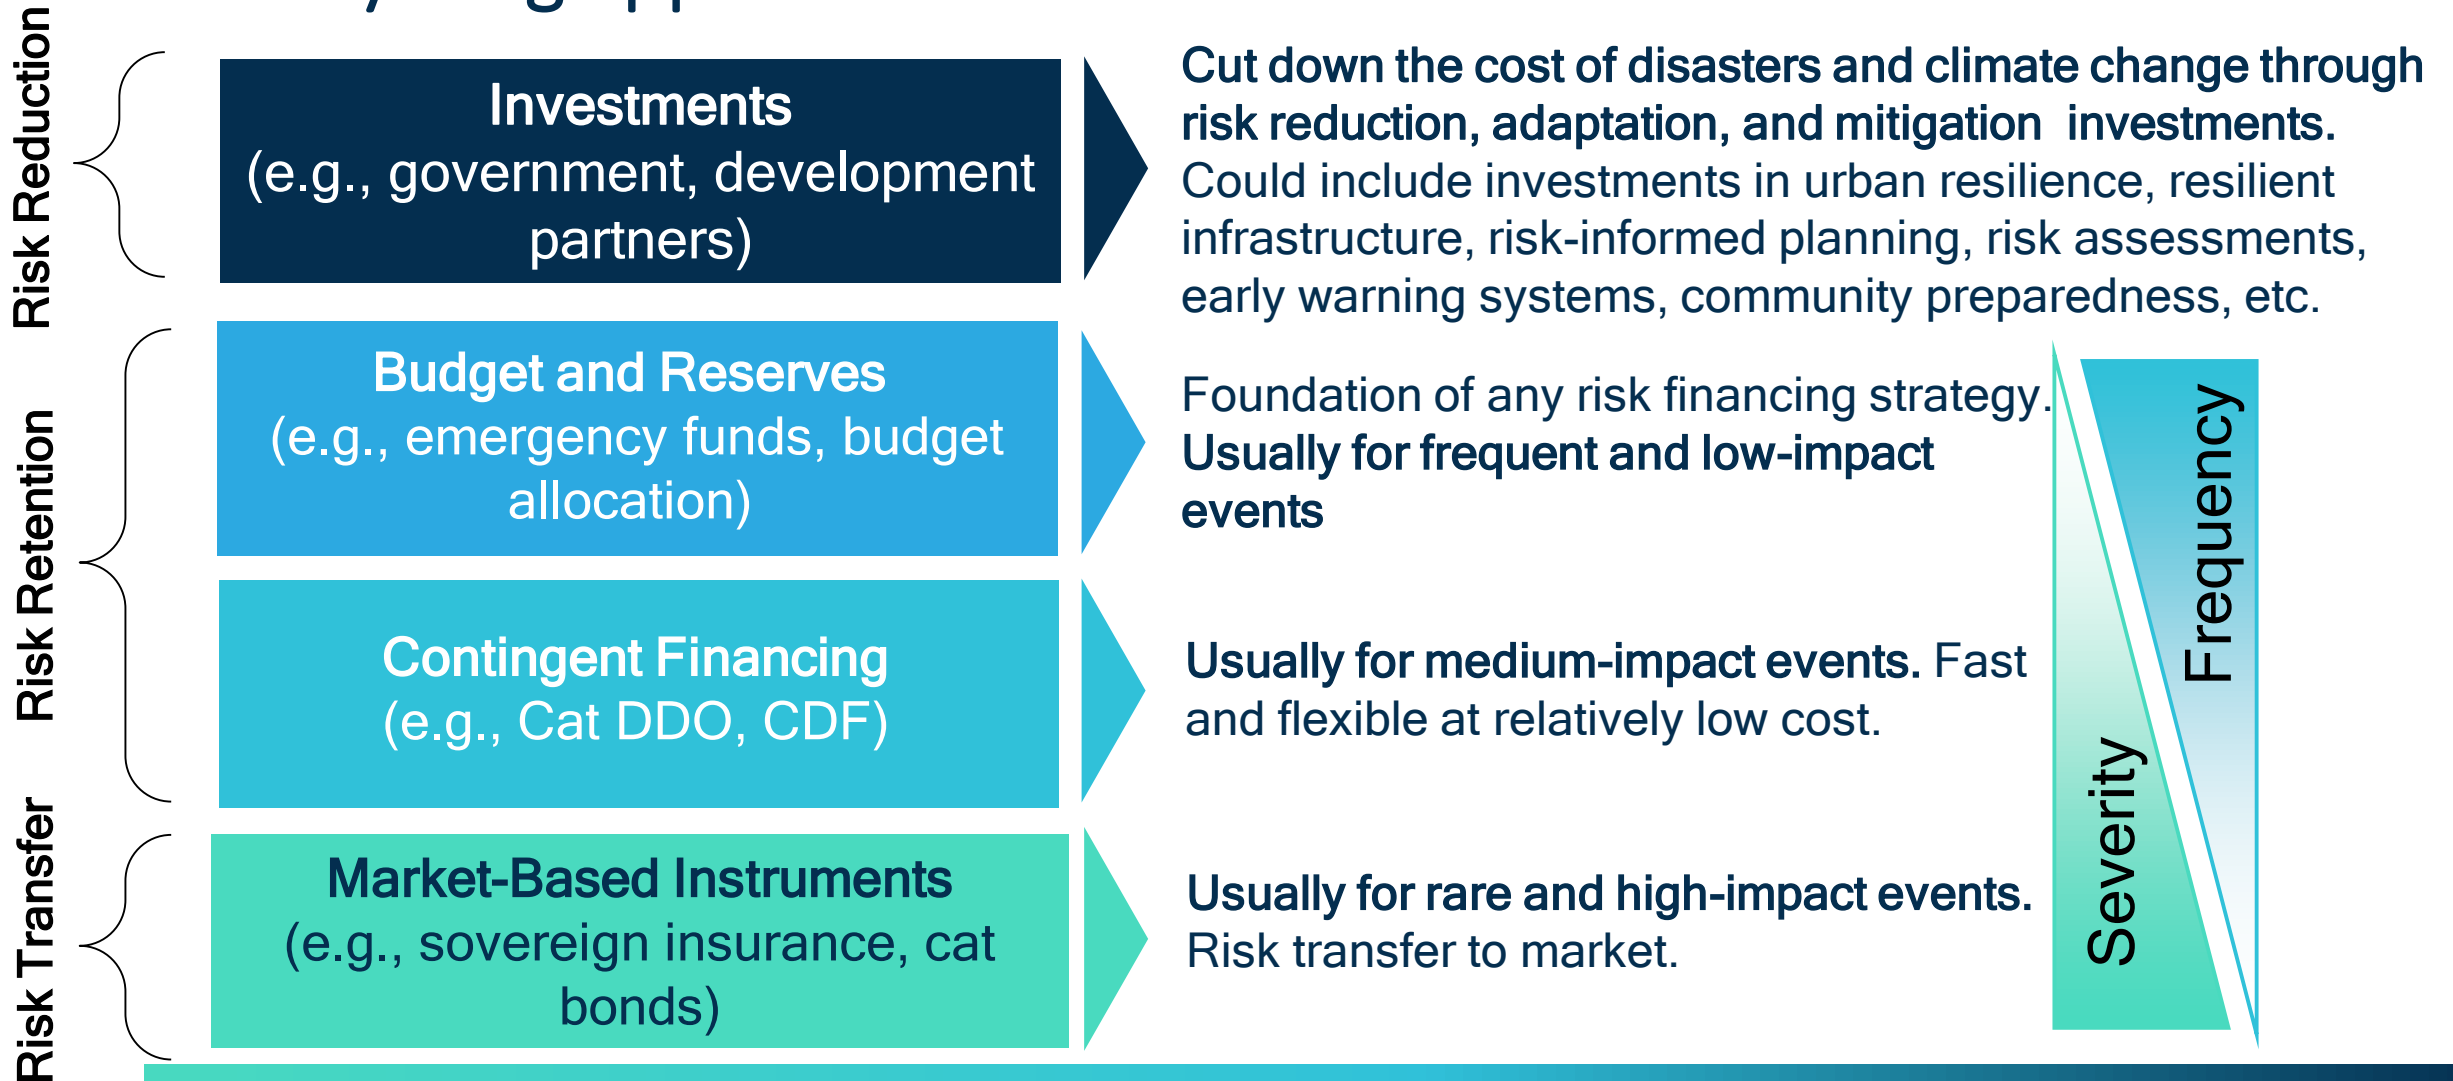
Risk Reduction

Investments
(e.g., government, development partners)

Cut down the cost of disasters and climate change through risk reduction, adaptation, and mitigation investments. Could include investments in urban resilience, resilient infrastructure, risk-informed planning, risk assessments, early warning systems, community preparedness, etc.

Risk Retention

Budget and Reserves
(e.g., emergency funds, budget allocation)

Foundation of any risk financing strategy. Usually for frequent and low-impact events

Contingent Financing
(e.g., Cat DDO, CDF)

Usually for medium-impact events. Fast and flexible at relatively low cost.

Risk Transfer

Market-Based Instruments
(e.g., sovereign insurance, cat bonds)

Usually for rare and high-impact events. Risk transfer to market.

Frequency

Severity